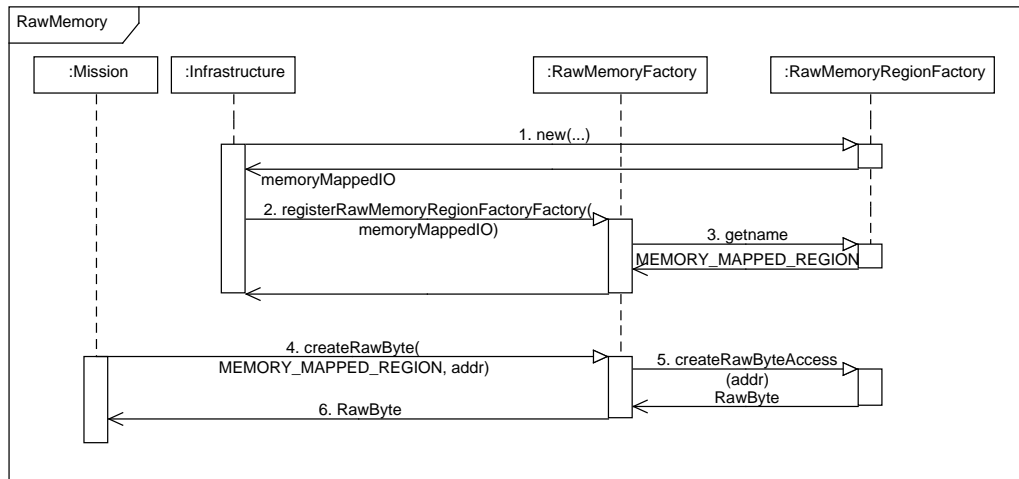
RawMemory

:Mission

:Infrastructure

:RawMemoryFactory

:RawMemoryRegionFactory

1. new(...)

memoryMappedIO

2. registerRawMemoryRegionFactoryFactory( memoryMappedIO)

3. getname

MEMORY_MAPPED_REGION

4. createRawByte( MEMORY_MAPPED_REGION, addr)

5. createRawByteAccess (addr)

RawByte

6. RawByte